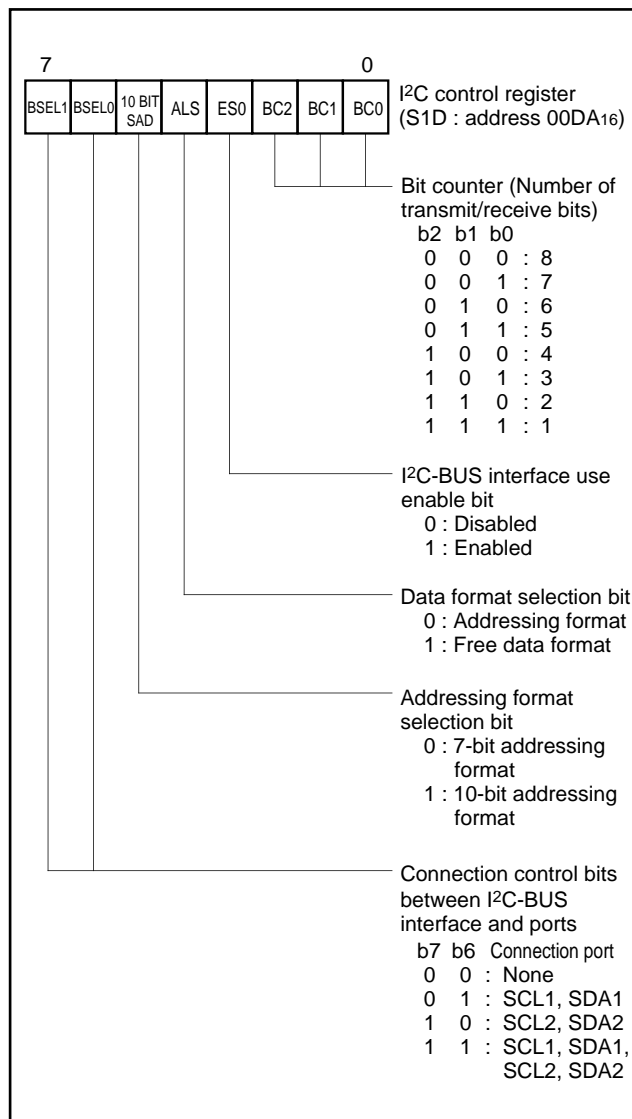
7 0

| BSEL1 | BSEL0 | 10 BIT SAD | ALS | ES0 | BC2 | BC1 | BC0 |
|---|---|---|---|---|---|---|---|

I$^2$C control register (S1D : address 00DA$_{16}$)

Bit counter (Number of transmit/receive bits)
b2 b1 b0
0 0 0 : 8
0 0 1 : 7
0 1 0 : 6
0 1 1 : 5
1 0 0 : 4
1 0 1 : 3
1 1 0 : 2
1 1 1 : 1

I$^2$C-BUS interface use enable bit
0 : Disabled
1 : Enabled

Data format selection bit
0 : Addressing format
1 : Free data format

Addressing format selection bit
0 : 7-bit addressing format
1 : 10-bit addressing format

Connection control bits between I$^2$C-BUS interface and ports
b7 b6 Connection port
0 0 : None
0 1 : SCL1, SDA1
1 0 : SCL2, SDA2
1 1 : SCL1, SDA1, SCL2, SDA2